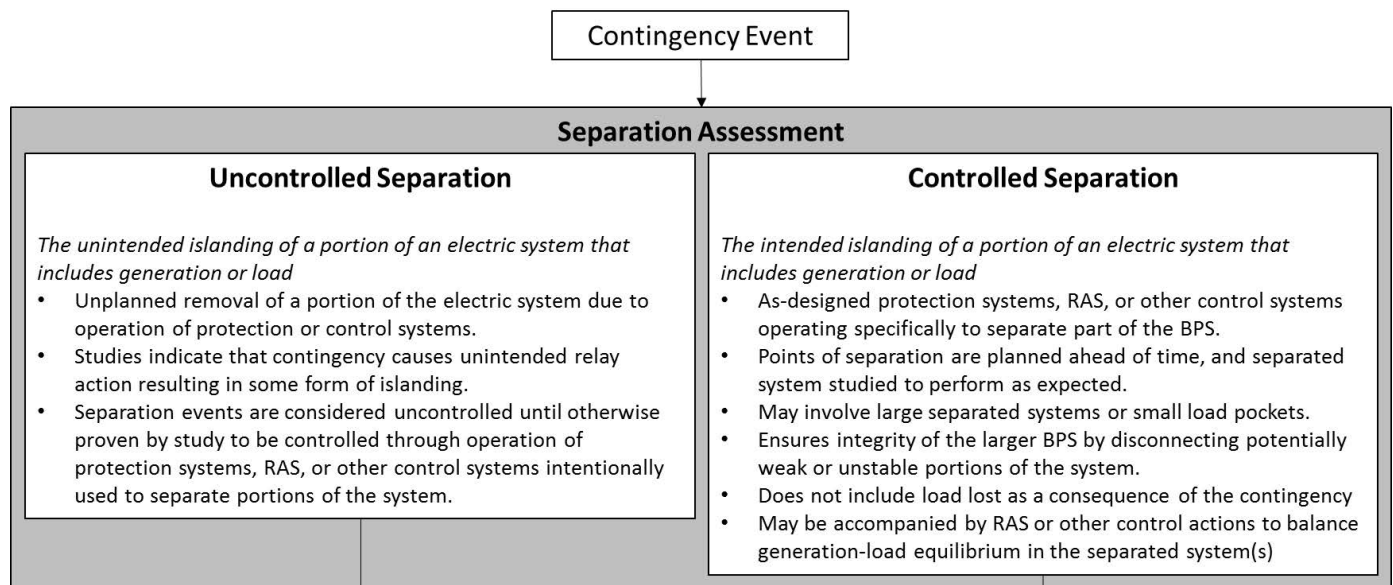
Contingency Event

Separation Assessment

Uncontrolled Separation

*The unintended islanding of a portion of an electric system that includes generation or load*

- Unplanned removal of a portion of the electric system due to operation of protection or control systems.
- Studies indicate that contingency causes unintended relay action resulting in some form of islanding.
- Separation events are considered uncontrolled until otherwise proven by study to be controlled through operation of protection systems, RAS, or other control systems intentionally used to separate portions of the system.

Controlled Separation

*The intended islanding of a portion of an electric system that includes generation or load*

- As-designed protection systems, RAS, or other control systems operating specifically to separate part of the BPS.
- Points of separation are planned ahead of time, and separated system studied to perform as expected.
- May involve large separated systems or small load pockets.
- Ensures integrity of the larger BPS by disconnecting potentially weak or unstable portions of the system.
- Does not include load lost as a consequence of the contingency
- May be accompanied by RAS or other control actions to balance generation-load equilibrium in the separated system(s)